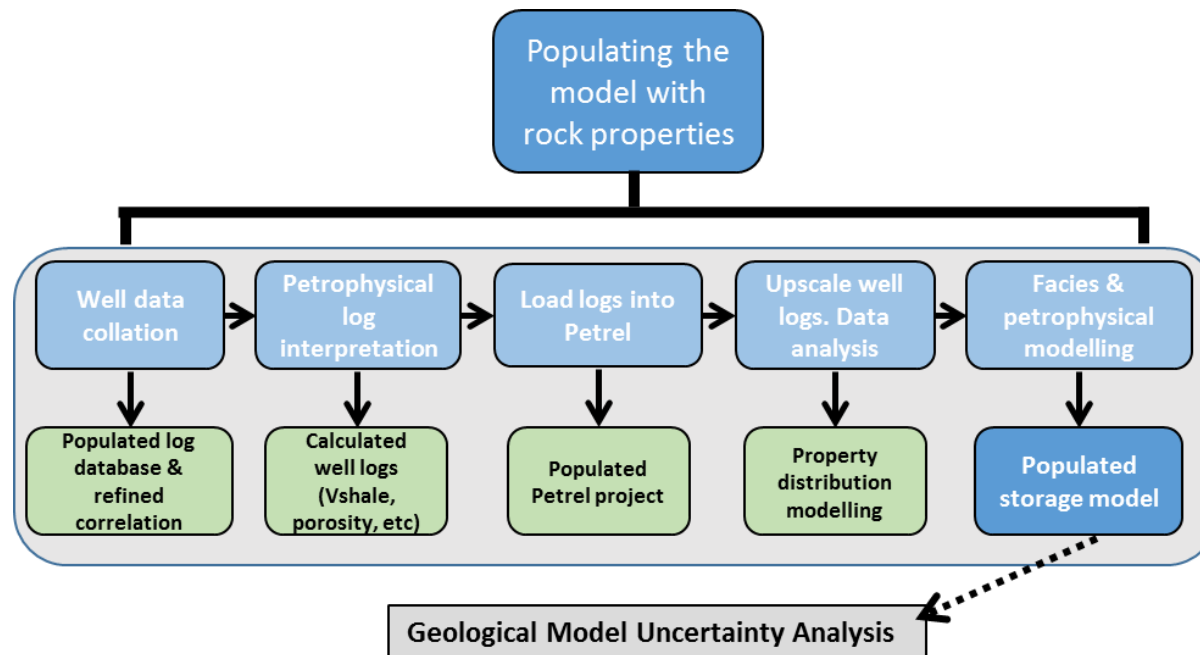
Populating the model with rock properties

Well data collation

Petrophysical log interpretation

Load logs into Petrel

Upscale well logs. Data analysis

Facies & petrophysical modelling

Populated log database & refined correlation

Calculated well logs (Vshale, porosity, etc)

Populated Petrel project

Property distribution modelling

Populated storage model

Geological Model Uncertainty Analysis